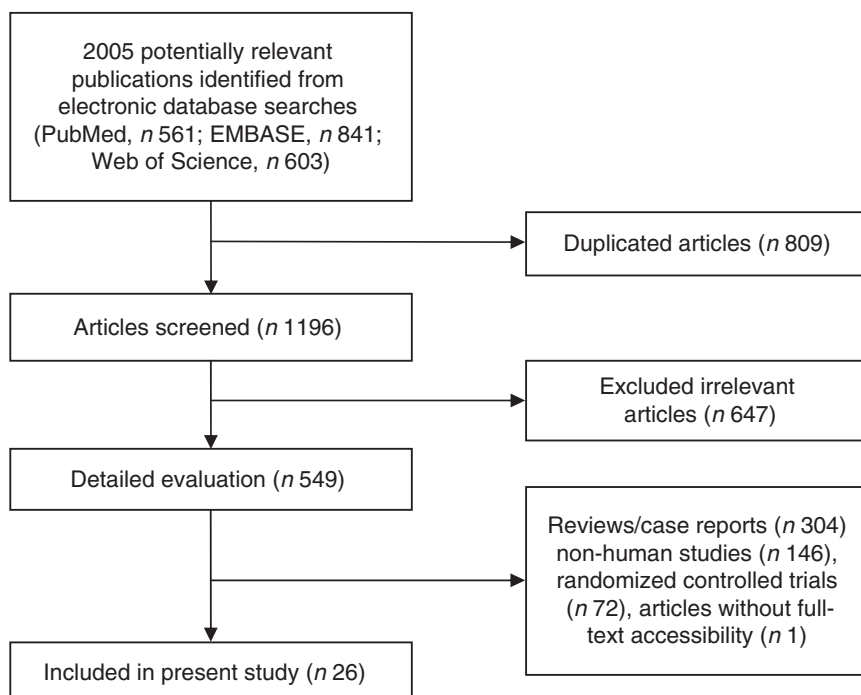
2005 potentially relevant publications identified from electronic database searches (PubMed, $n$ 561; EMBASE, $n$ 841; Web of Science, $n$ 603)

Duplicated articles ($n$ 809)

Articles screened ($n$ 1196)

Excluded irrelevant articles ($n$ 647)

Detailed evaluation ($n$ 549)

Reviews/case reports ($n$ 304) non-human studies ($n$ 146), randomized controlled trials ($n$ 72), articles without full-text accessibility ($n$ 1)

Included in present study ($n$ 26)